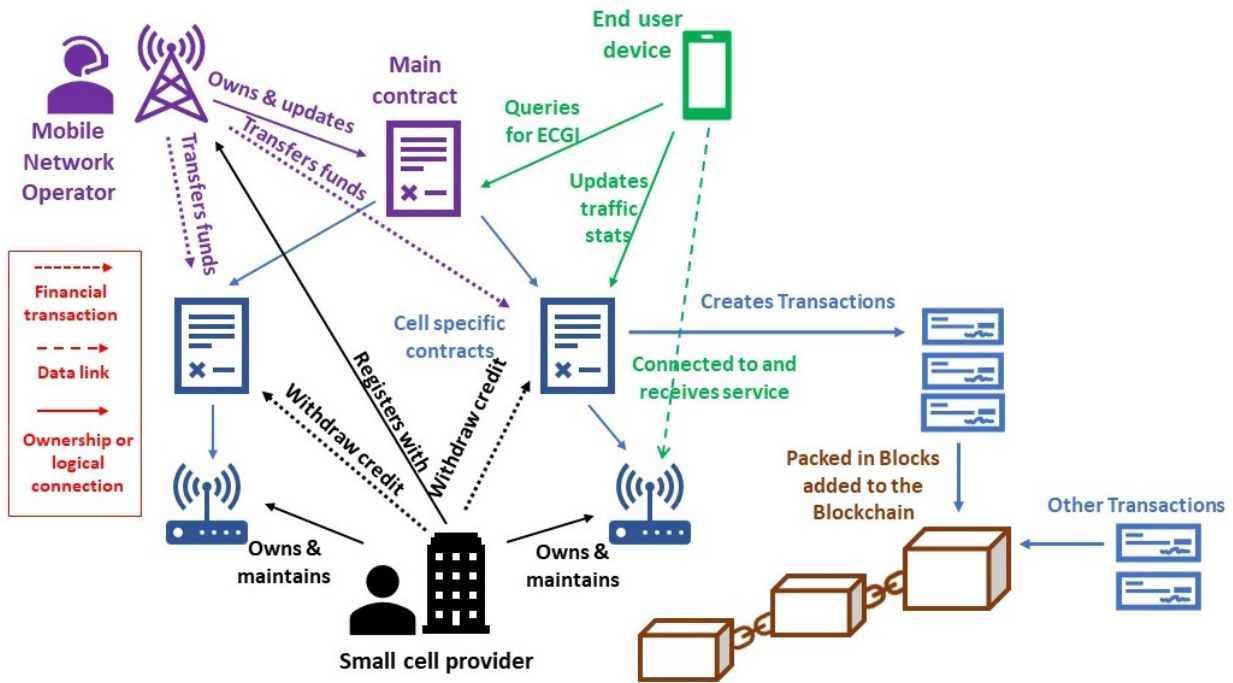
Mobile Network Operator

Owns & updates

Transfers funds

Transfers funds

Main contract

End user device

Queries for ECGI

Updates traffic stats

Financial transaction

Data link

Ownership or logical connection

Cell specific contracts

Creates Transactions

Connected to and receives service

Registers with

Withdraw credit

Withdraw credit

Packed in Blocks added to the Blockchain

Other Transactions

Owns & maintains

Owns & maintains

Small cell provider